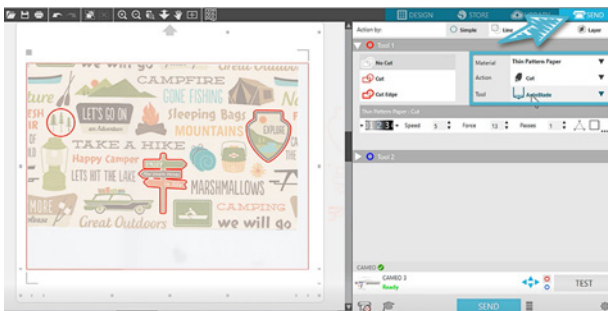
DESIGN
STORE
SEND

Action by:
Simple
Line
Layer

Tool 1

No Cut
Cut
Cut Edge

Material
Thin Pattern Paper
Action
Cut
Tool
AutoBlade

Thin Pattern Paper : Cut
Speed
5
Force
12
Passes
1

Tool 2

CAMEO
CAMEO 3
Ready
TEST
SEND

Great Outdoors
ture
CAMPFIRE
LET'S GO ON
GONE FISHING
Sleeping Bags
MOUNTAINS
EXPLORE
TAKE A HIKE
Happy Camper
LET'S HIT THE LAKE
MARSHMALLOWS
MORE
Great Outdoors
CAMPING
we will go